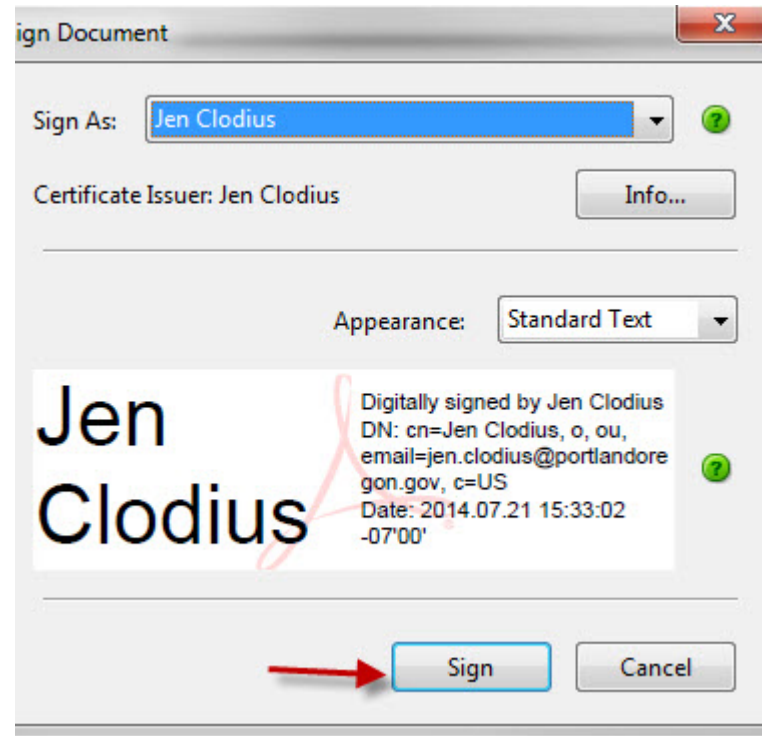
ign Document

Sign As: Jen Clodius

Certificate Issuer: Jen Clodius

Info...

Appearance: Standard Text

Jen Clodius

Digitally signed by Jen Clodius
DN: cn=Jen Clodius, o, ou, email=jen.clodius@portlandoregon.gov, c=US
Date: 2014.07.21 15:33:02 -07'00'

Sign

Cancel